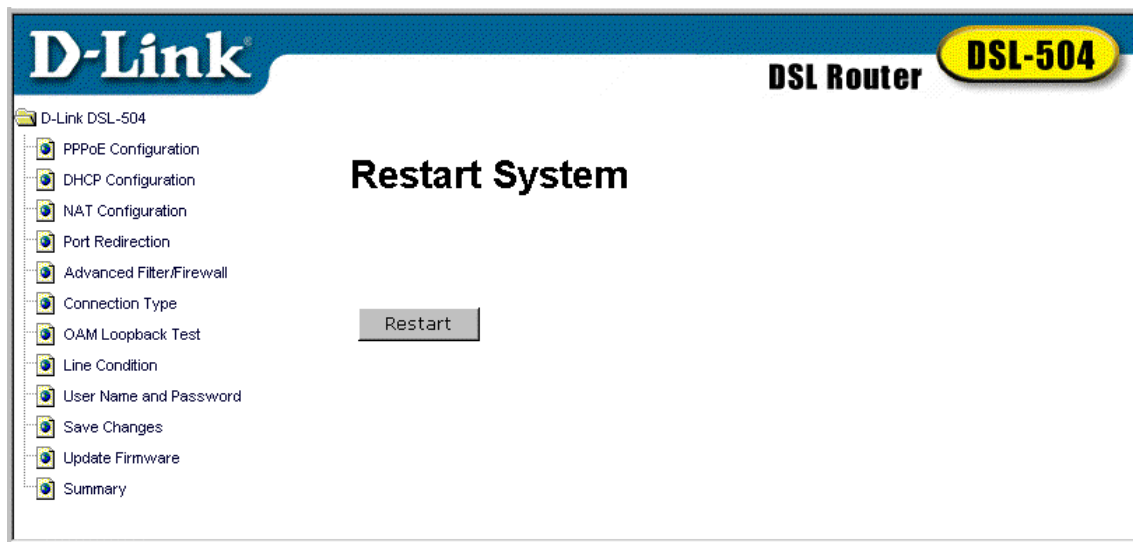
D-Link

DSL Router DSL-504

D-Link DSL-504
PPPoE Configuration
DHCP Configuration
NAT Configuration
Port Redirection
Advanced Filter/Firewall
Connection Type
OAM Loopback Test
Line Condition
User Name and Password
Save Changes
Update Firmware
Summary

Restart System

Restart